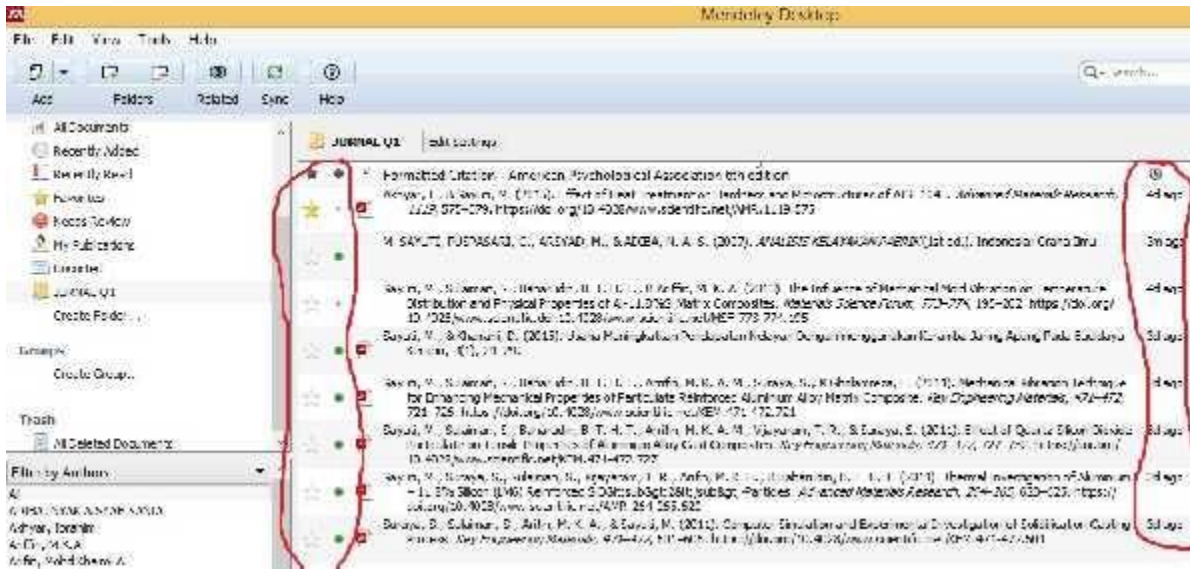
Mendeley Desktop

File Edit View Tools Help

Add Folders Related Sync Help

Q- Search...

All Documents
Recently Added
Recently Read
Favorites
Needs Review
My Publications
Unsorted
JURNAL Q1
Create Folder...

Groups
Create Group...

Trash
All Deleted Documents

Filter by Authors
Al
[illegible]
Adhyan, Ibrahim
Ariffin, M.K.A
Ariffin, Mohd Khairol A.

JURNAL Q1 Edit Settings

Formatted Citation - American Psychological Association 6th edition

Adhyan, I., & Sayuti, M. (2015). Effect of Heat Treatment on Hardness and Microstructures of AISI 1045. Advanced Materials Research, 1119, 575–579. https://doi.org/10.4028/www.scientific.net/AMR.1119.575 — 4d ago

M. SAYUTI, PUSPASARI, C., ARDYAD, M., & ADBA, N. A. S. (2017). ANALISIS KELAYAKAN PABRIK (1st ed.). Indonesia: Graha Ilmu — 5d ago

Sayuti, M., Sulaiman, S., Baharudin, B. T. H. T., & Arifin, M. K. A. (2012). The Influence of Mechanical Mold Vibration on Temperature Distribution and Physical Properties of Al-11.8%Si Matrix Composites. Materials Science Forum, 773–774, 190–202. https://doi.org/10.4028/www.scientific.net/MSF.773-774.195 — 4d ago

Sayuti, M., & Khairani, D. (2015). Usaha Meningkatkan Pendapatan Nelayan Dengan Menggunakan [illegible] Pada Budidaya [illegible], 1(1), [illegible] — 5d ago

Sayuti, M., Sulaiman, S., Baharudin, B. T. H. T., Arifin, M. K. A. M., Suraya, S., & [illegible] (2011). Mechanical Vibration Technique for Enhancing Mechanical Properties of Particulate Reinforced Aluminum Alloy Matrix Composite. Key Engineering Materials, 471–472, 721–726. https://doi.org/10.4028/www.scientific.net/KEM.471-472.721 — 5d ago

Sayuti, M., Sulaiman, S., Baharudin, B. T. H. T., Arifin, M. K. A., Vijayaram, T. R., & Suraya, S. (2011). Effect of Quartz Silicon Dioxide Particulate on Tensile Properties of Aluminum Alloy Cast Composites. Key Engineering Materials, 471–472, 727–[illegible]. https://doi.org/10.4028/www.scientific.net/KEM.471-472.727 — 5d ago

Sayuti, M., Suraya, S., Sulaiman, S., Vijayaram, T. R., Arifin, M. K. A., & Baharudin, B. T. H. T. (2011). Thermal Investigation of Aluminum – 11.8% Silicon (LM6) Reinforced SiO2&lt;sub&gt;2&lt;/sub&gt; Particles. Advanced Materials Research, 264–265, 633–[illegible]. https://doi.org/10.4028/www.scientific.net/AMR.264-265.633 — 5d ago

Suraya, S., Sulaiman, S., Arifin, M. K. A., & Sayuti, M. (2011). Computer Simulation and Experimental Investigation of Solidification Casting Process. Key Engineering Materials, 471–472, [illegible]. https://doi.org/10.4028/www.scientific.net/KEM.471-472.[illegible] — 5d ago